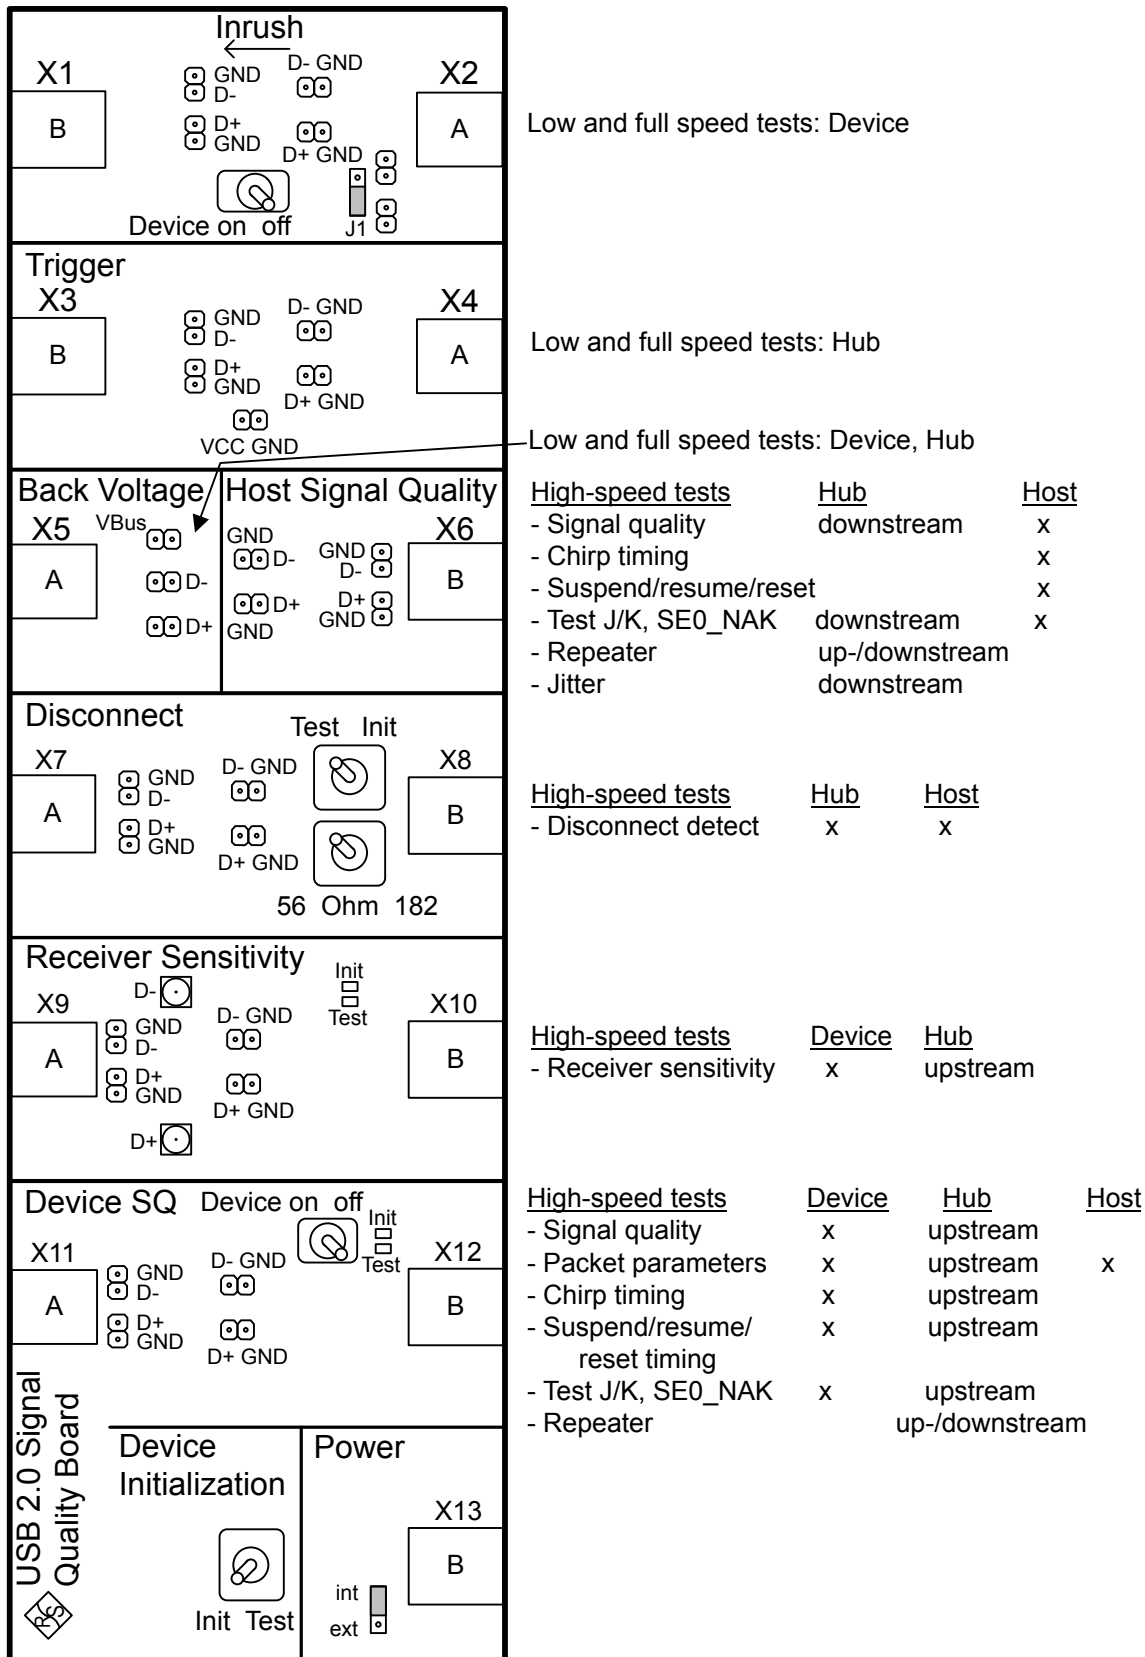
Inrush
X1
B
GND
D-
D+
GND
D- GND
D+ GND
X2
A
Device on off
J1

Low and full speed tests: Device

Trigger
X3
B
GND
D-
D+
GND
D- GND
D+ GND
VCC GND
X4
A

Low and full speed tests: Hub

Low and full speed tests: Device, Hub

Back Voltage
X5
A
VBus
D-
D+

Host Signal Quality
GND
D-
D+
GND
GND
D-
D+
GND
X6
B

| High-speed tests | Hub | Host |
|---|---|---|
| - Signal quality | downstream | x |
| - Chirp timing | | x |
| - Suspend/resume/reset | | x |
| - Test J/K, SE0_NAK | downstream | x |
| - Repeater | up-/downstream | |
| - Jitter | downstream | |

Disconnect
X7
A
GND
D-
D+
GND
D- GND
D+ GND
Test Init
56 Ohm 182
X8
B

| High-speed tests | Hub | Host |
|---|---|---|
| - Disconnect detect | x | x |

Receiver Sensitivity
X9
A
D-
GND
D-
D+
GND
D+
D- GND
D+ GND
Init
Test
X10
B

| High-speed tests | Device | Hub |
|---|---|---|
| - Receiver sensitivity | x | upstream |

Device SQ
Device on off
Init
Test
X11
A
GND
D-
D+
GND
D- GND
D+ GND
X12
B

| High-speed tests | Device | Hub | Host |
|---|---|---|---|
| - Signal quality | x | upstream | |
| - Packet parameters | x | upstream | x |
| - Chirp timing | x | upstream | |
| - Suspend/resume/ reset timing | x | upstream | |
| - Test J/K, SE0_NAK | x | upstream | |
| - Repeater | | up-/downstream | |

USB 2.0 Signal Quality Board
R&S
Device Initialization
Init Test
Power
X13
B
int
ext